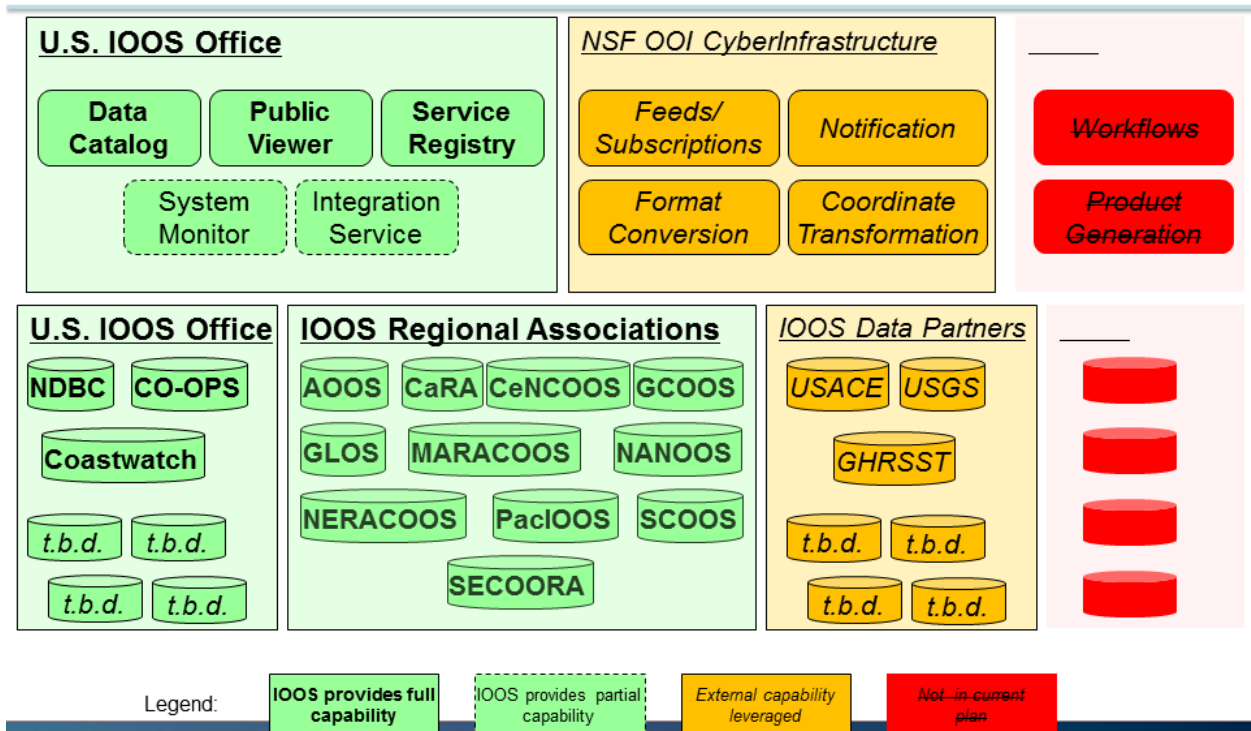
U.S. IOOS Office

Data Catalog
Public Viewer
Service Registry
System Monitor
Integration Service

NSF OOI CyberInfrastructure

Feeds/ Subscriptions
Notification
Format Conversion
Coordinate Transformation

Workflows
Product Generation

U.S. IOOS Office

NDBC
CO-OPS
Coastwatch
t.b.d.
t.b.d.
t.b.d.
t.b.d.

IOOS Regional Associations

AOOS
CaRA
CeNCOOS
GCOOS
GLOS
MARACOOS
NANOOS
NERACOOS
PacIOOS
SCOOS
SECOORA

IOOS Data Partners

USACE
USGS
GHRSST
t.b.d.
t.b.d.
t.b.d.
t.b.d.

Legend:
IOOS provides full capability
IOOS provides partial capability
External capability leveraged
Not in current plan